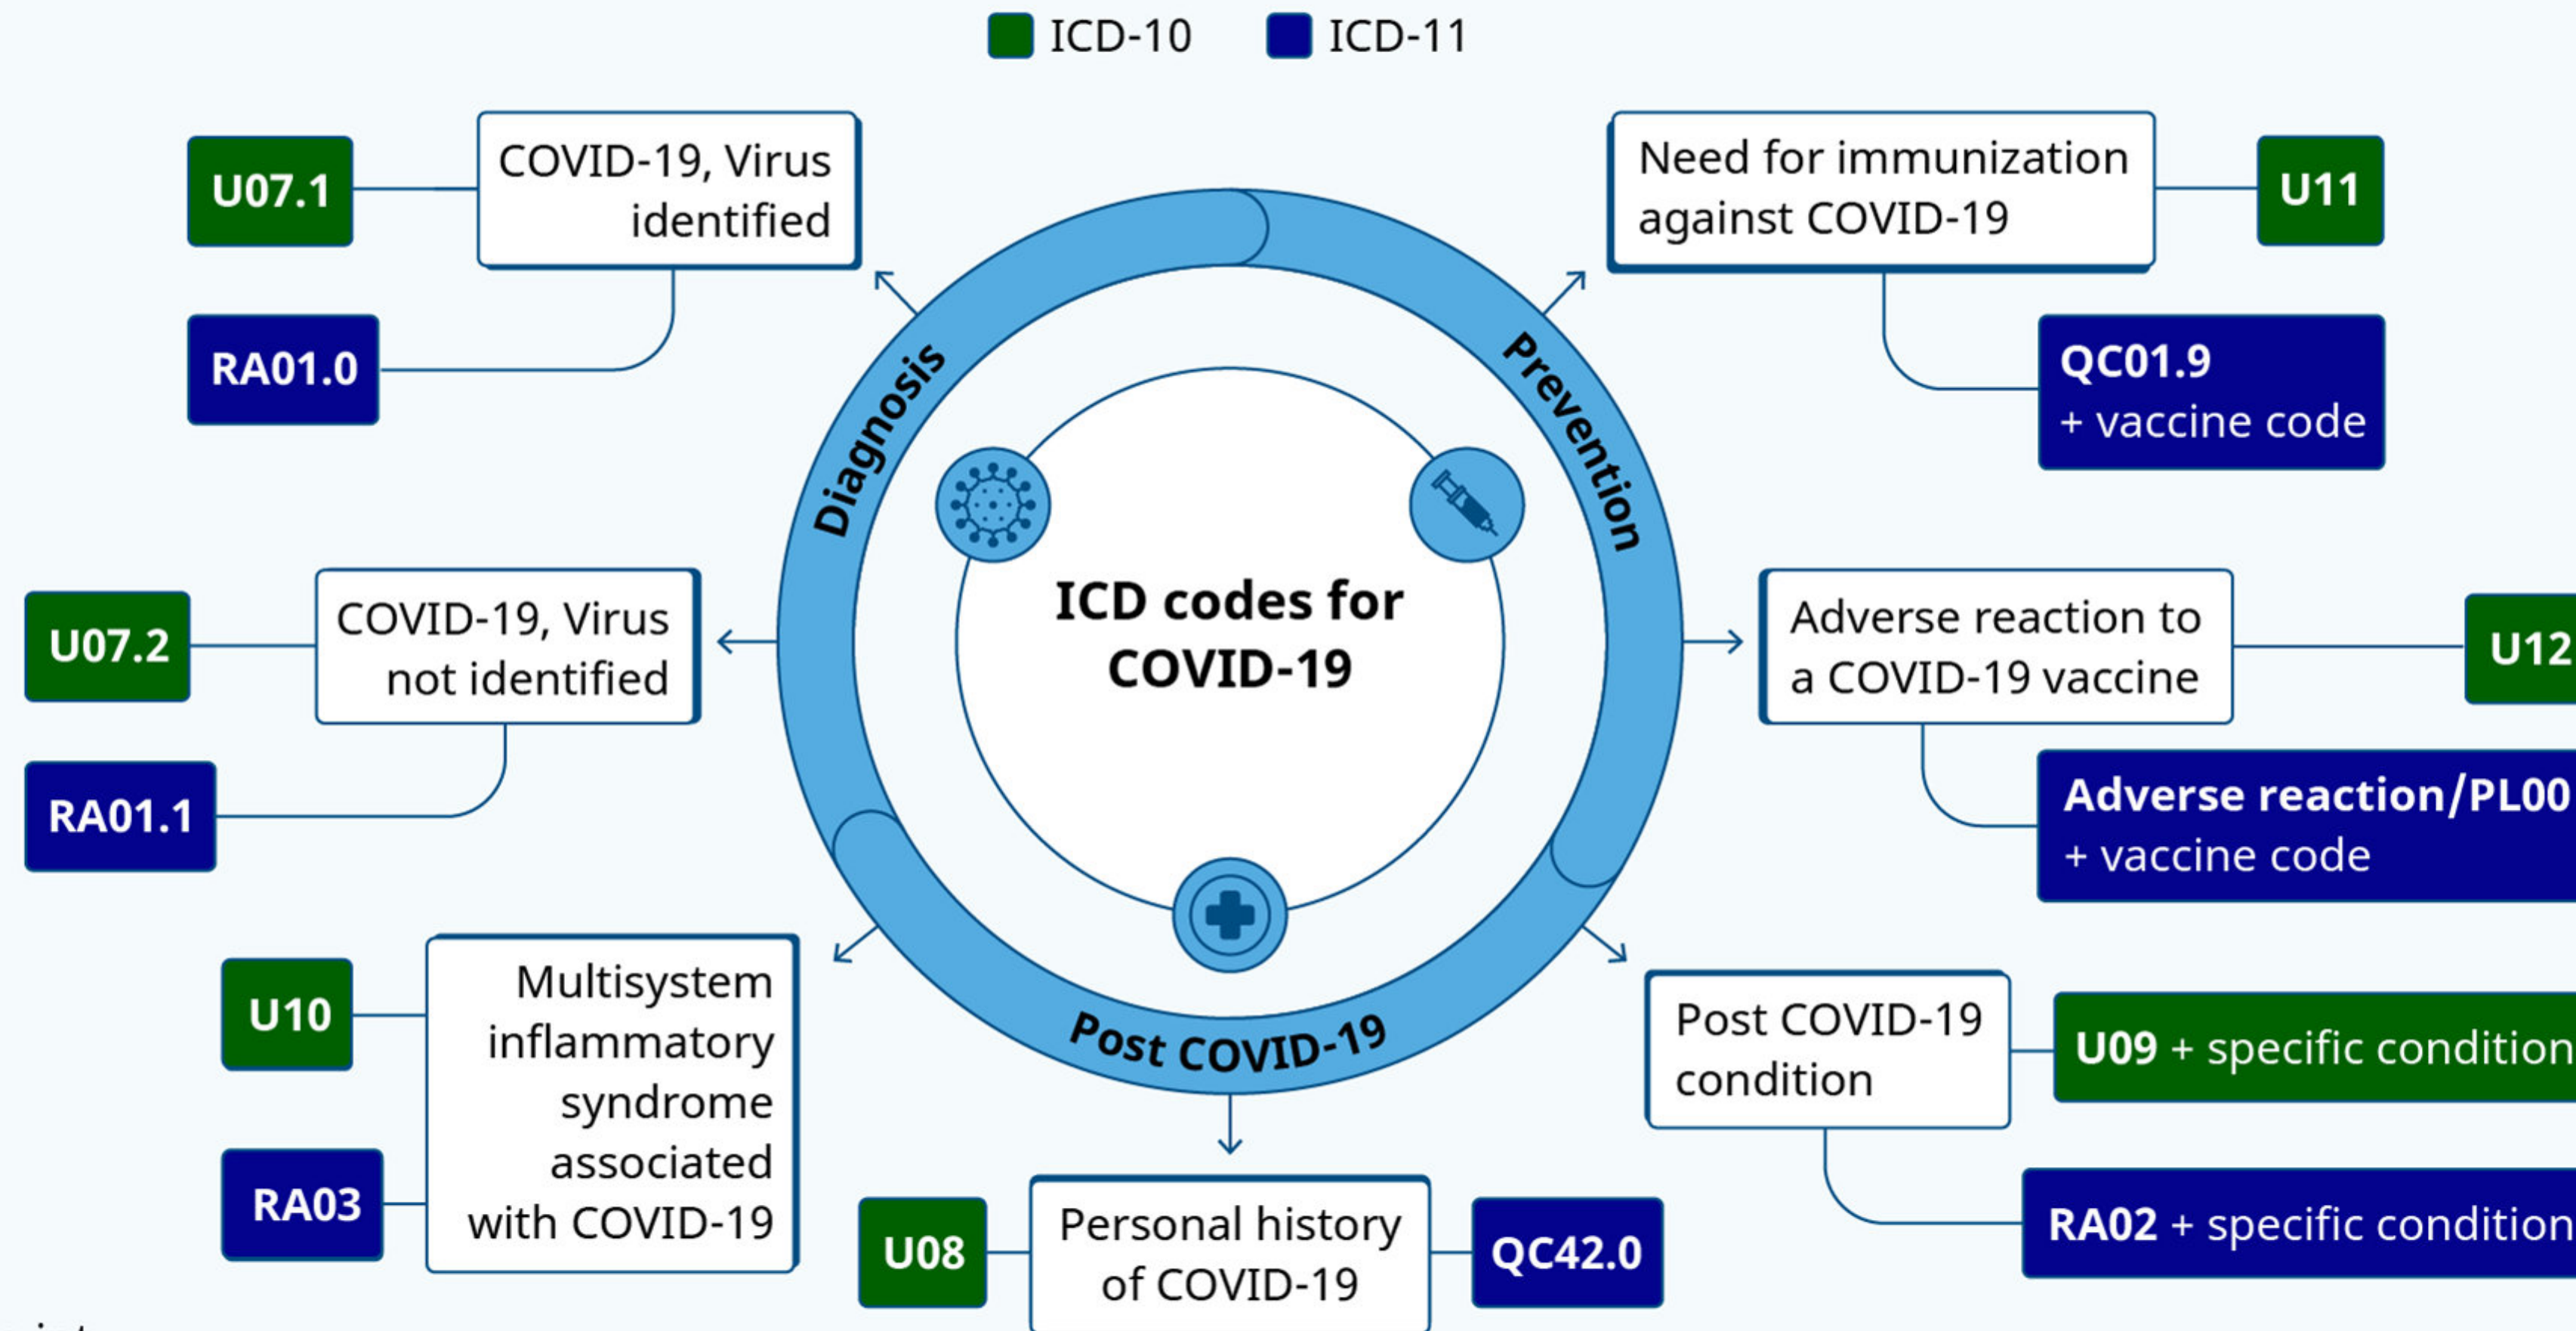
ICD-10 ICD-11

ICD codes for COVID-19

Diagnosis

Prevention

Post COVID-19

U07.1

COVID-19, Virus identified

RA01.0

Need for immunization against COVID-19

U11

QC01.9 + vaccine code

U07.2

COVID-19, Virus not identified

RA01.1

Adverse reaction to a COVID-19 vaccine

U12

Adverse reaction/PL00 + vaccine code

U10

Multisystem inflammatory syndrome associated with COVID-19

RA03

Post COVID-19 condition

U09 + specific condition

RA02 + specific condition

U08

Personal history of COVID-19

QC42.0